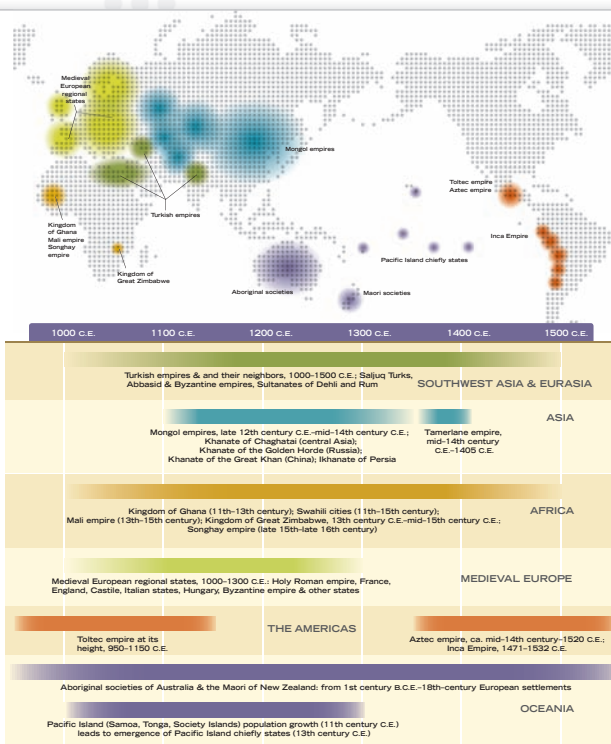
Medieval European regional states

Mongol empires

Toltec empire
Aztec empire

Turkish empires

Kingdom of Ghana
Mali empire
Songhay empire

Kingdom of Great Zimbabwe

Inca Empire

Pacific Island chiefly states

Aboriginal societies

Maori societies

1000 C.E. 1100 C.E. 1200 C.E. 1300 C.E. 1400 C.E. 1500 C.E.

Turkish empires & and their neighbors, 1000–1500 C.E.; Saljuq Turks, Abbasid & Byzantine empires, Sultanates of Dehli and Rum

SOUTHWEST ASIA & EURASIA

ASIA

Mongol empires, late 12th century C.E.–mid–14th century C.E.; Khanate of Chaghatai (central Asia); Khanate of the Golden Horde (Russia); Khanate of the Great Khan (China); Ikhanate of Persia

Tamerlane empire, mid-14th century C.E.–1405 C.E.

Kingdom of Ghana (11th–13th century); Swahili cities (11th–15th century); Mali empire (13th–15th century); Kingdom of Great Zimbabwe, 13th century C.E.–mid–15th century C.E.; Songhay empire (late 15th–late 16th century)

AFRICA

MEDIEVAL EUROPE

Medieval European regional states, 1000–1300 C.E.: Holy Roman empire, France, England, Castile, Italian states, Hungary, Byzantine empire & other states

THE AMERICAS

Toltec empire at its height, 950–1150 C.E.

Aztec empire, ca. mid–14th century–1520 C.E.; Inca Empire, 1471–1532 C.E.

Aboriginal societies of Australia & the Maori of New Zealand: from 1st century B.C.E.–18th-century European settlements

OCEANIA

Pacific Island (Samoa, Tonga, Society Islands) population growth (11th century C.E.) leads to emergence of Pacific Island chiefly states (13th century C.E.)